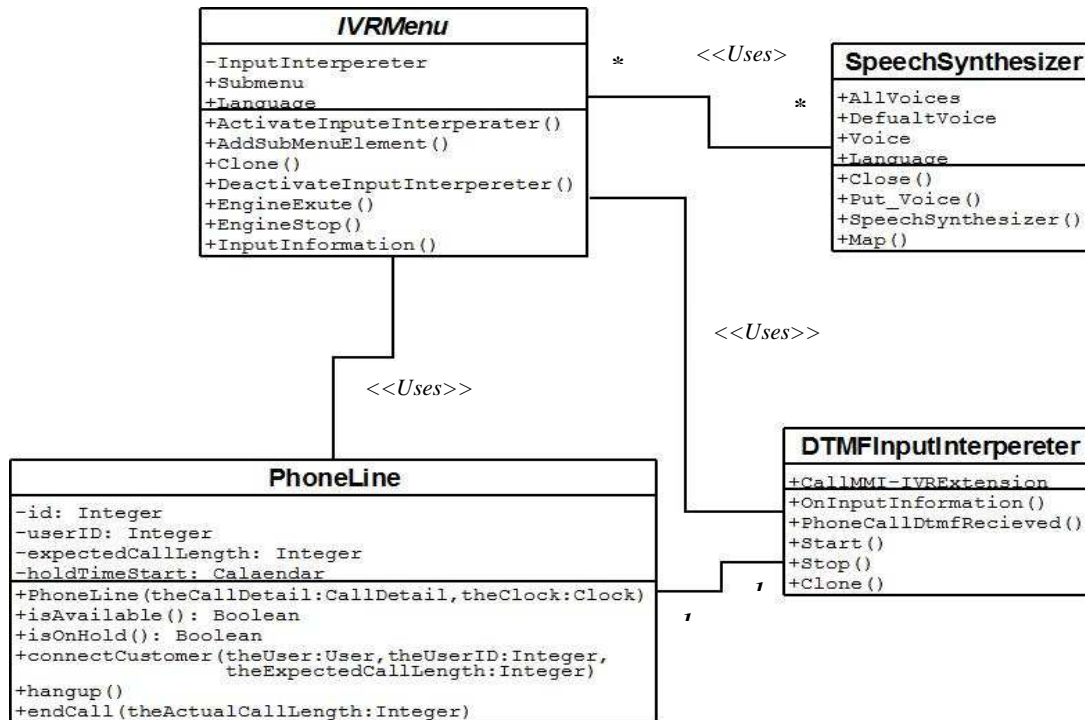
IVRMenu

-InputInterpereter
+Submenu
+Language

+ActivateInputeInterperater()
+AddSubMenuElement()
+Clone()
+DeactivateInputInterpereter()
+EngineExute()
+EngineStop()
+InputInformation()

*

<<Uses>

*

SpeechSynthesizer

+AllVoices
+DefualtVoice
+Voice
+Language

+Close()
+Put_Voice()
+SpeechSynthesizer()
+Map()

<<Uses>>

<<Uses>>

DTMFInputInterpereter

+CallMMI-IVRExtension

+OnInputInformation()
+PhoneCallDtmfRecieved()
+Start()
+Stop()
+Clone()

1

1

PhoneLine

-id: Integer
-userID: Integer
-expectedCallLength: Integer
-holdTimeStart: Calaendar

+PhoneLine(theCallDetail:CallDetail,theClock:Clock)
+isAvailable(): Boolean
+isOnHold(): Boolean
+connectCustomer(theUser:User,theUserID:Integer, theExpectedCallLength:Integer)
+hangup()
+endCall(theActualCallLength:Integer)